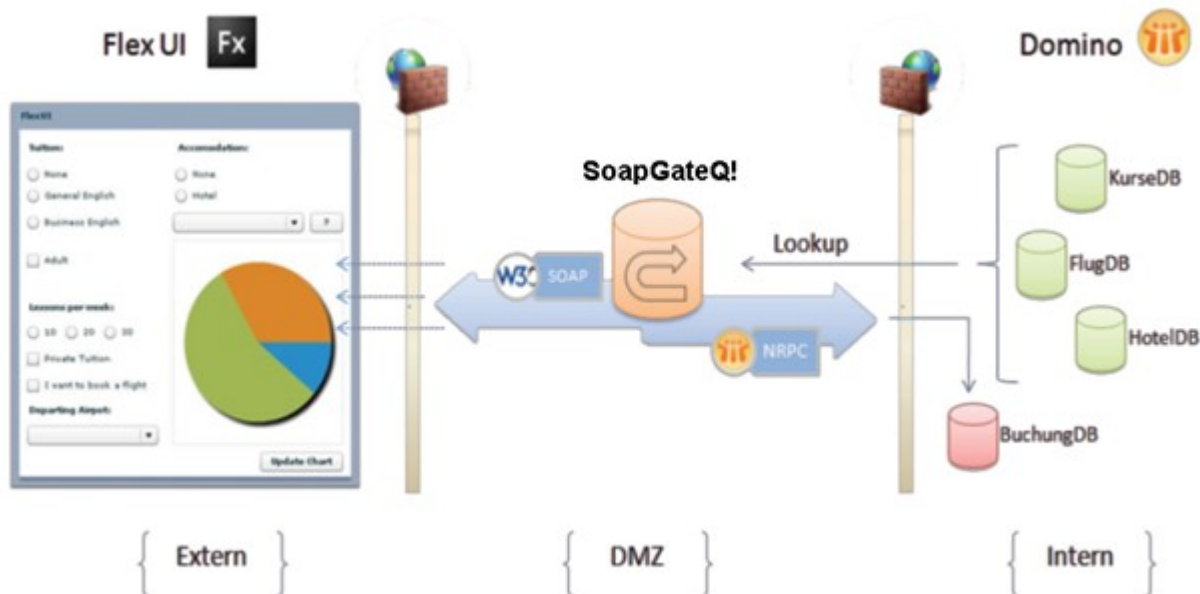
Flex UI Fx

Domino

FlexUI

Tuition:

None

General English

Business English

Adult

Accomodation:

None

Hotel

?

Lessons per week:

10 20 30

Private Tuition

I want to book a flight

Departing Airport:

Update Chart

SoapGateQ!

W3C SOAP

NRPC

Lookup

KurseDB

FlugDB

HotelDB

BuchungDB

{ Extern }

{ DMZ }

{ Intern }